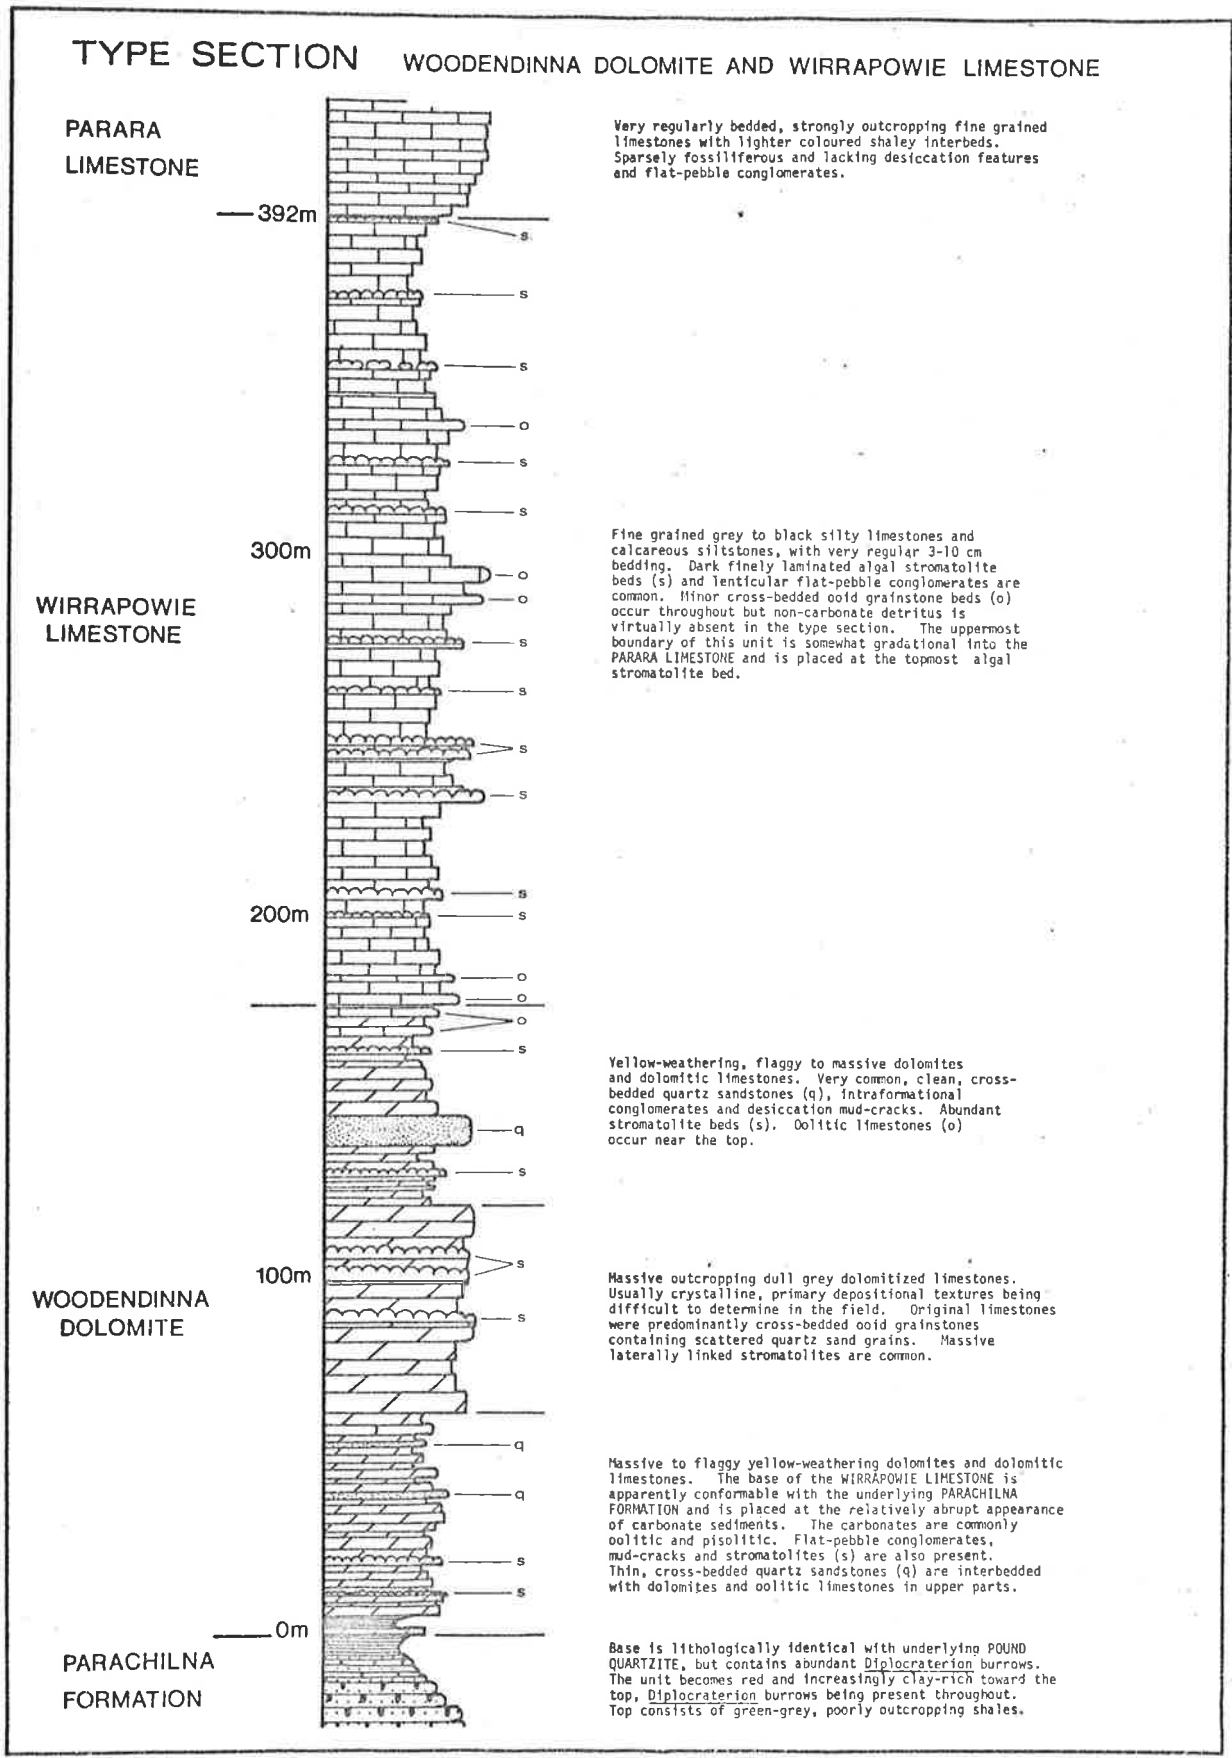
TYPE SECTION WOODENDINNA DOLOMITE AND WIRRAPOWIE LIMESTONE

PARARA LIMESTONE

Very regularly bedded, strongly outcropping fine grained limestones with lighter coloured shaley interbeds. Sparsely fossiliferous and lacking desiccation features and flat-pebble conglomerates.

392m

s
s
s
o
s
s

300m

WIRRAPOWIE LIMESTONE

o
o
s
s
s
s

Fine grained grey to black silty limestones and calcareous siltstones, with very regular 3-10 cm bedding. Dark finely laminated algal stromatolite beds (s) and lenticular flat-pebble conglomerates are common. Minor cross-bedded ooid grainstone beds (o) occur throughout but non-carbonate detritus is virtually absent in the type section. The uppermost boundary of this unit is somewhat gradational into the PARARA LIMESTONE and is placed at the topmost algal stromatolite bed.

200m

s
s
o
o
o
s
q
s

Yellow-weathering, flaggy to massive dolomites and dolomitic limestones. Very common, clean, cross-bedded quartz sandstones (q), intraformational conglomerates and desiccation mud-cracks. Abundant stromatolite beds (s). Oolitic limestones (o) occur near the top.

100m

WOODENDINNA DOLOMITE

s
s

Massive outcropping dull grey dolomitized limestones. Usually crystalline, primary depositional textures being difficult to determine in the field. Original limestones were predominantly cross-bedded ooid grainstones containing scattered quartz sand grains. Massive laterally linked stromatolites are common.

q
q
s
s

Massive to flaggy yellow-weathering dolomites and dolomitic limestones. The base of the WIRRAPOWIE LIMESTONE is apparently conformable with the underlying PARACHILNA FORMATION and is placed at the relatively abrupt appearance of carbonate sediments. The carbonates are commonly oolitic and pisolitic. Flat-pebble conglomerates, mud-cracks and stromatolites (s) are also present. Thin, cross-bedded quartz sandstones (q) are interbedded with dolomites and oolitic limestones in upper parts.

0m

PARACHILNA FORMATION

Base is lithologically identical with underlying POUND QUARTZITE, but contains abundant Diplocraterion burrows. The unit becomes red and increasingly clay-rich toward the top, Diplocraterion burrows being present throughout. Top consists of green-grey, poorly outcropping shales.